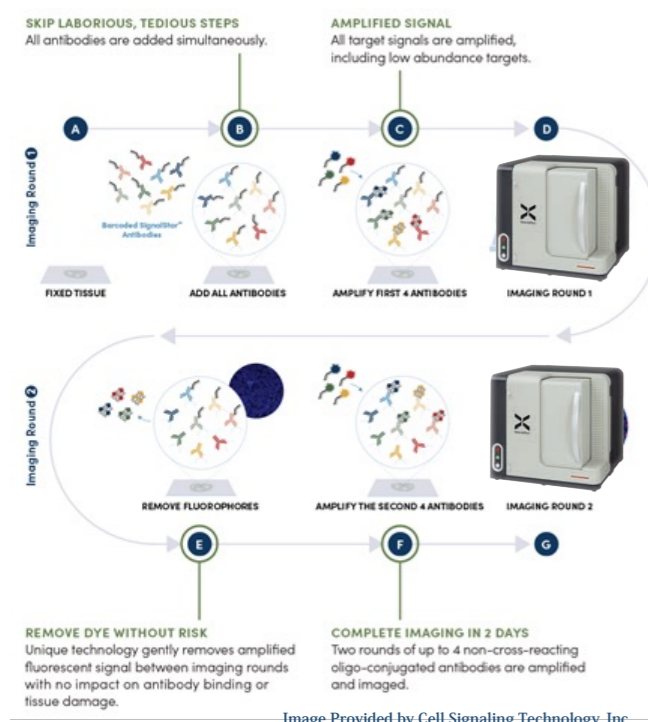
SKIP LABORIOUS, TEDIOUS STEPS
All antibodies are added simultaneously.

AMPLIFIED SIGNAL
All target signals are amplified, including low abundance targets.

Imaging Round 1

A

B

C

D

Barcoded SignalStar® Antibodies

FIXED TISSUE

ADD ALL ANTIBODIES

AMPLIFY FIRST 4 ANTIBODIES

IMAGING ROUND 1

Imaging Round 2

REMOVE FLUOROPHORES

AMPLIFY THE SECOND 4 ANTIBODIES

IMAGING ROUND 2

E

F

G

REMOVE DYE WITHOUT RISK
Unique technology gently removes amplified fluorescent signal between imaging rounds with no impact on antibody binding or tissue damage.

COMPLETE IMAGING IN 2 DAYS
Two rounds of up to 4 non-cross-reacting oligo-conjugated antibodies are amplified and imaged.

Image Provided by Cell Signaling Technology, Inc.